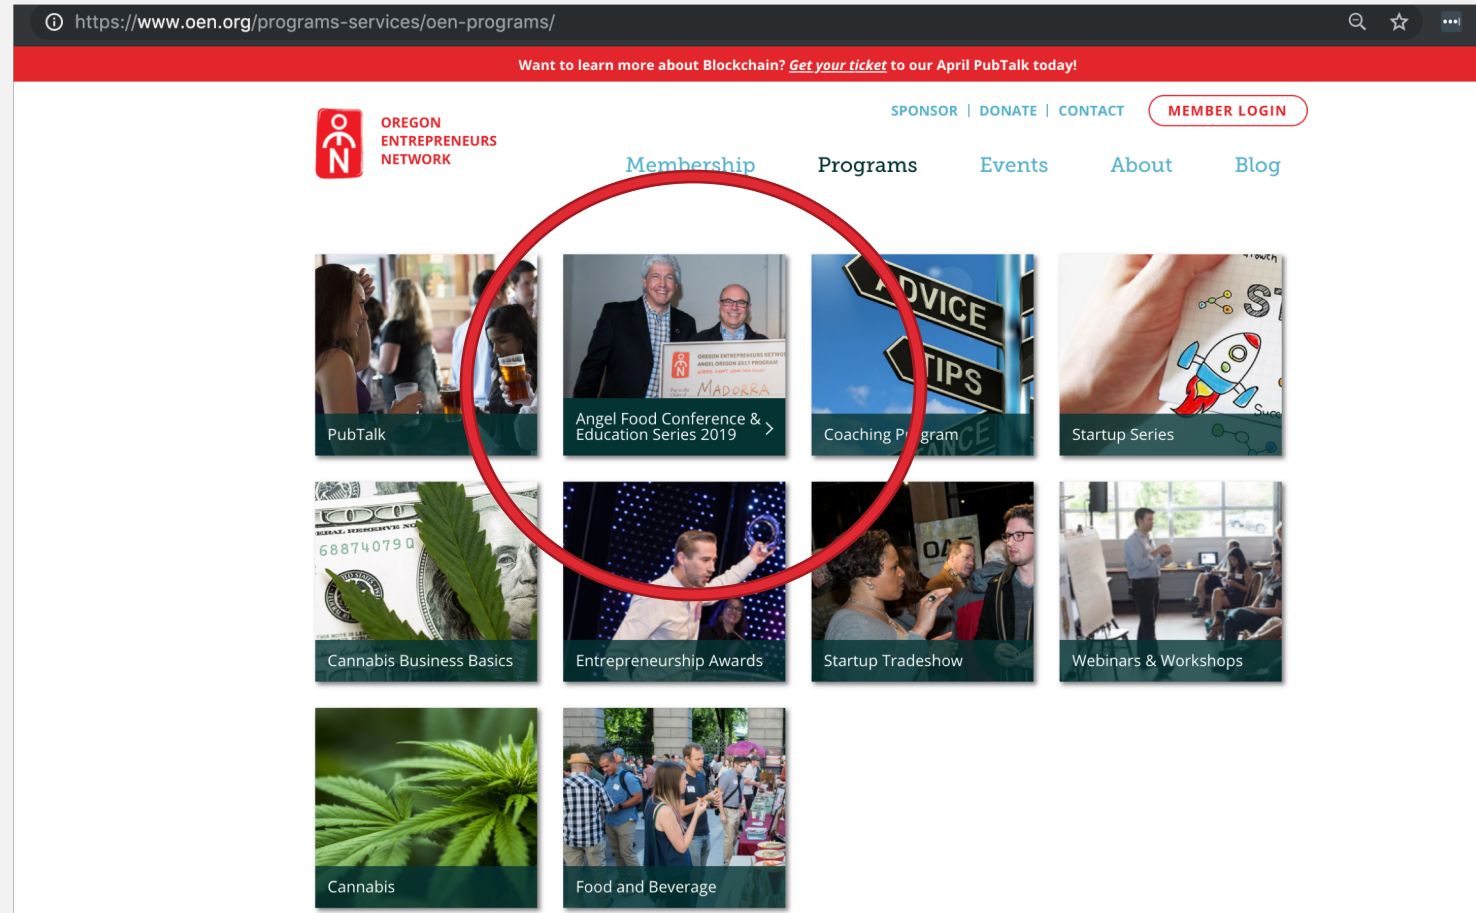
https://www.oen.org/programs-services/oen-programs/

Want to learn more about Blockchain? Get your ticket to our April PubTalk today!

OREGON ENTREPRENEURS NETWORK

SPONSOR | DONATE | CONTACT

MEMBER LOGIN

Membership Programs Events About Blog

PubTalk

Angel Food Conference & Education Series 2019

Coaching Pr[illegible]gram

Startup Series

Cannabis Business Basics

Entrepreneurship Awards

Startup Tradeshow

Webinars & Workshops

Cannabis

Food and Beverage